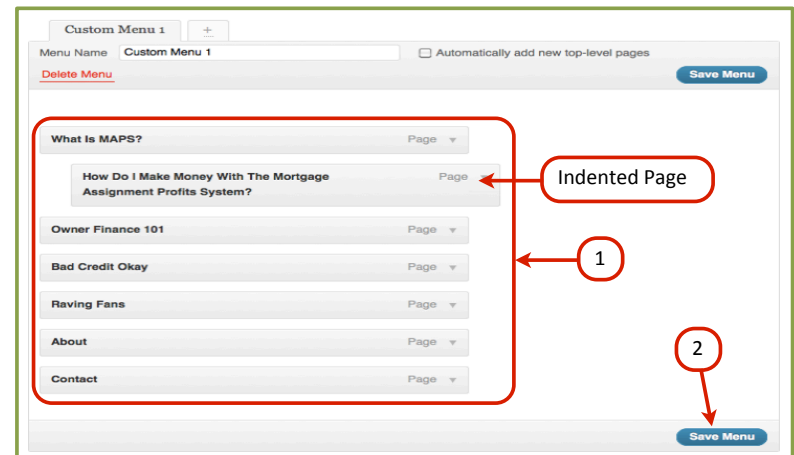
Custom Menu 1 +

Menu Name Custom Menu 1

Automatically add new top-level pages

Delete Menu

Save Menu

What Is MAPS? Page

How Do I Make Money With The Mortgage Assignment Profits System? Page

Indented Page

Owner Finance 101 Page

1

Bad Credit Okay Page

Raving Fans Page

About Page

Contact Page

2

Save Menu